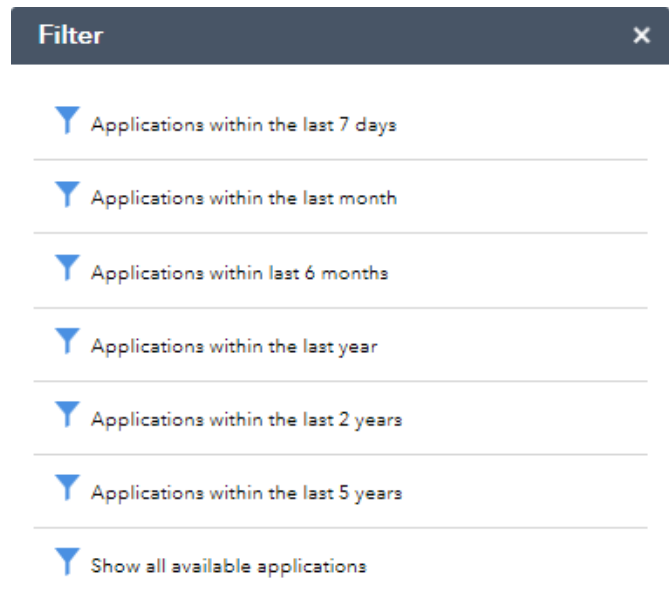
Filter ×

Applications within the last 7 days

Applications within the last month

Applications within last 6 months

Applications within the last year

Applications within the last 2 years

Applications within the last 5 years

Show all available applications